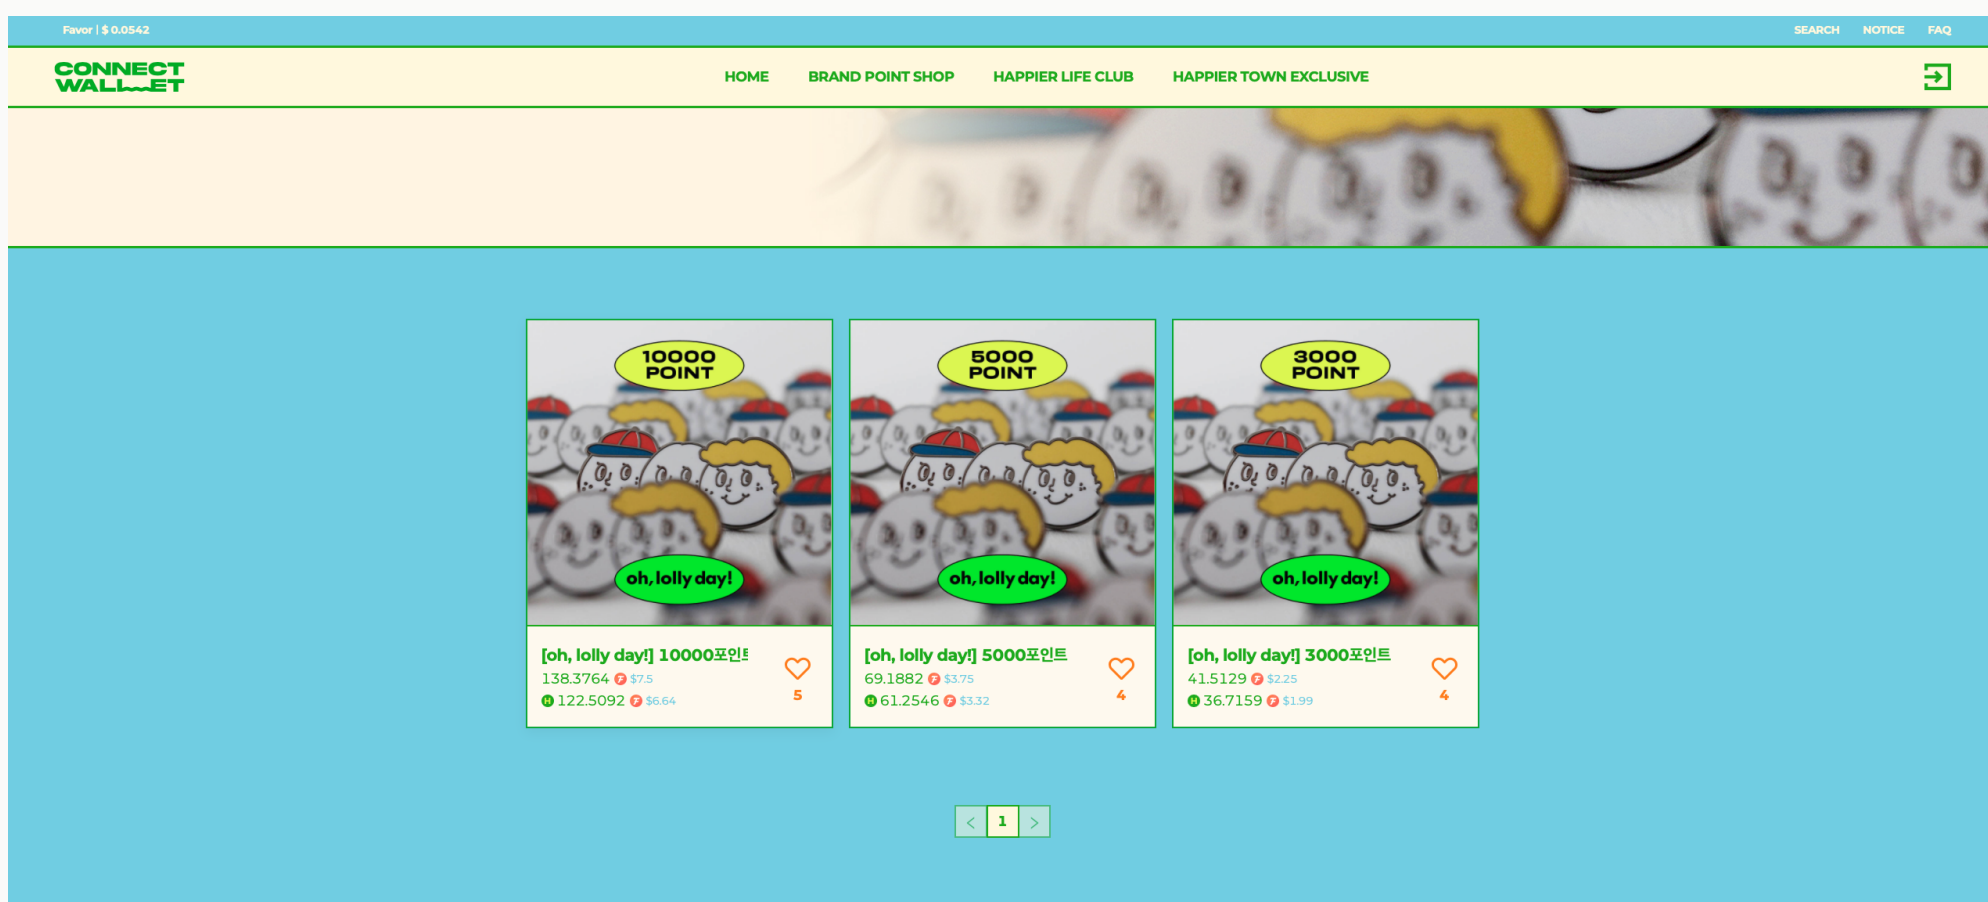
Favor | $ 0.0542

SEARCH NOTICE FAQ

CONNECT WALLET

HOME BRAND POINT SHOP HAPPIER LIFE CLUB HAPPIER TOWN EXCLUSIVE

10000 POINT

oh, lolly day!

[oh, lolly day!] 10000포인트

138.3764 $7.5

122.5092 $6.64

5

5000 POINT

oh, lolly day!

[oh, lolly day!] 5000포인트

69.1882 $3.75

61.2546 $3.32

4

3000 POINT

oh, lolly day!

[oh, lolly day!] 3000포인트

41.5129 $2.25

36.7159 $1.99

4

< 1 >